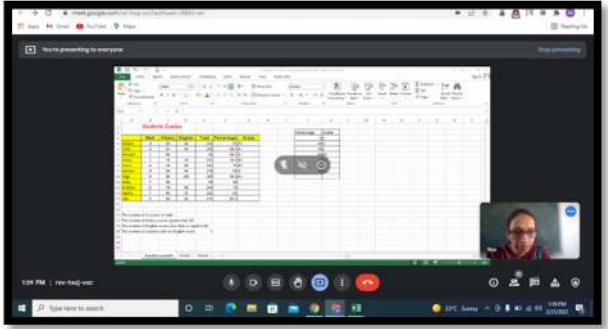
meet.google.com

Apps Gmail YouTube Maps

Reading list

You're presenting to everyone

Stop presenting

Students Grades

Percentage Grade

1:39 PM | nev-hxuj-vec

Type here to search

23°C Sunny

1:39 PM